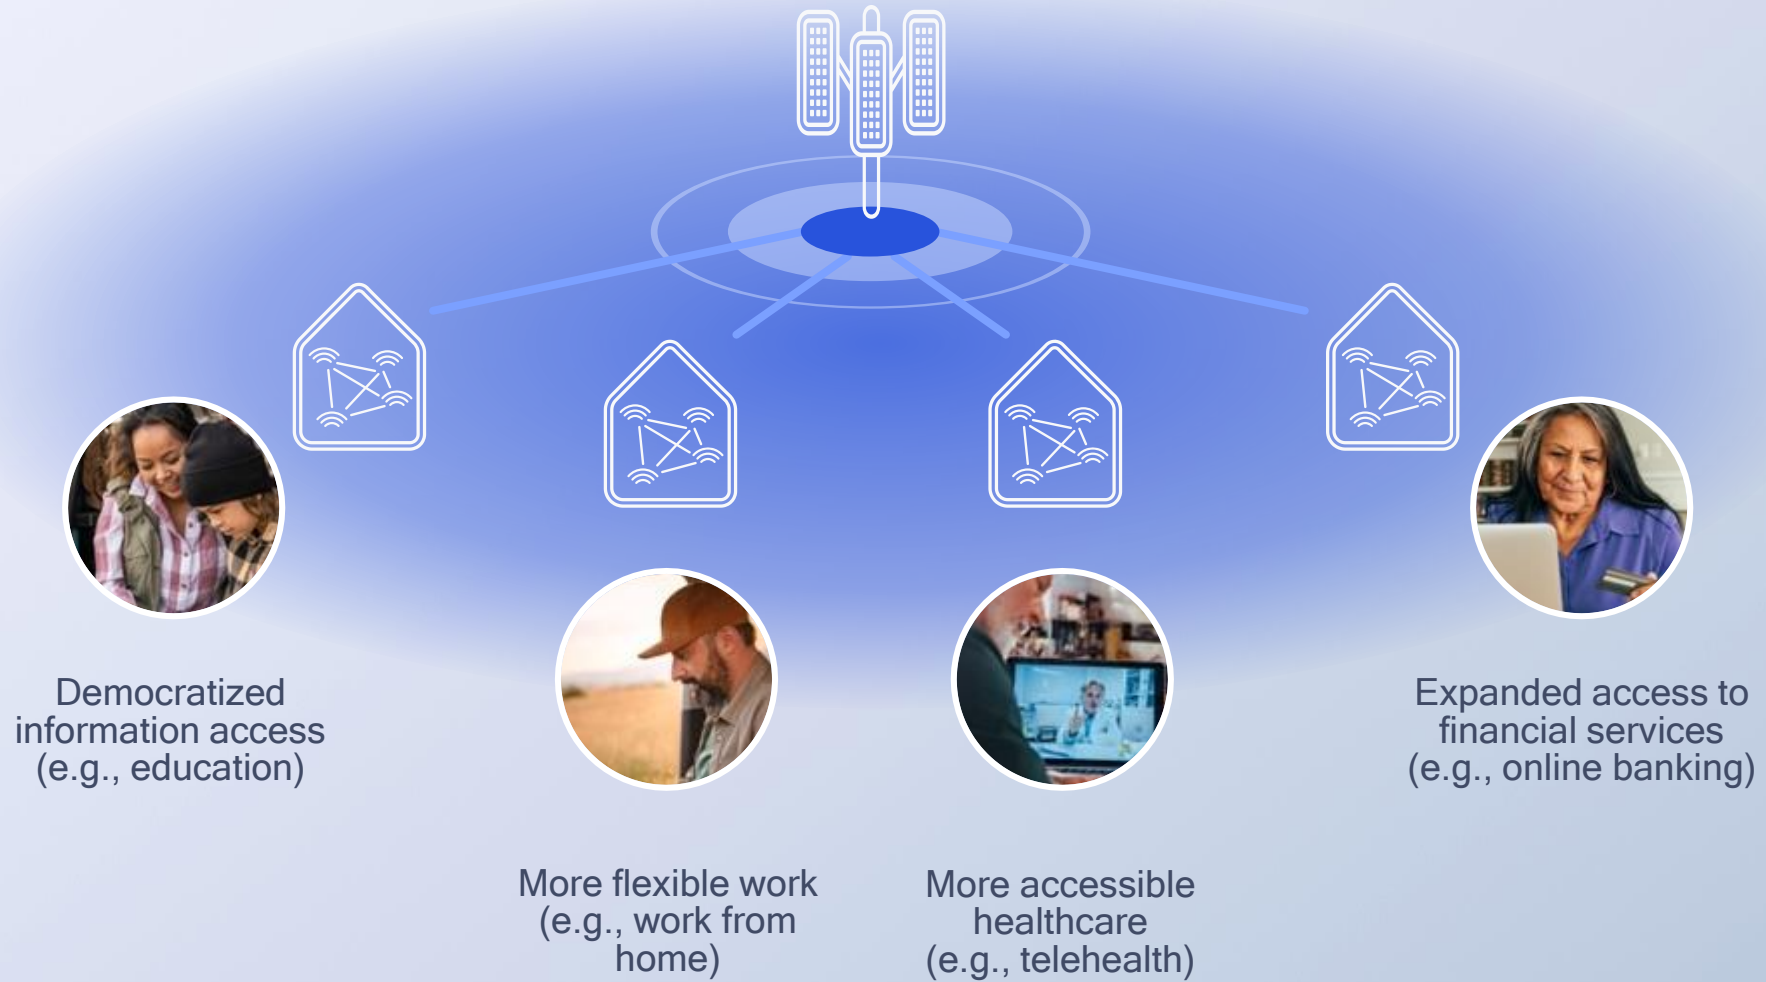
Democratized information access (e.g., education)

Expanded access to financial services (e.g., online banking)

More flexible work (e.g., work from home)

More accessible healthcare (e.g., telehealth)